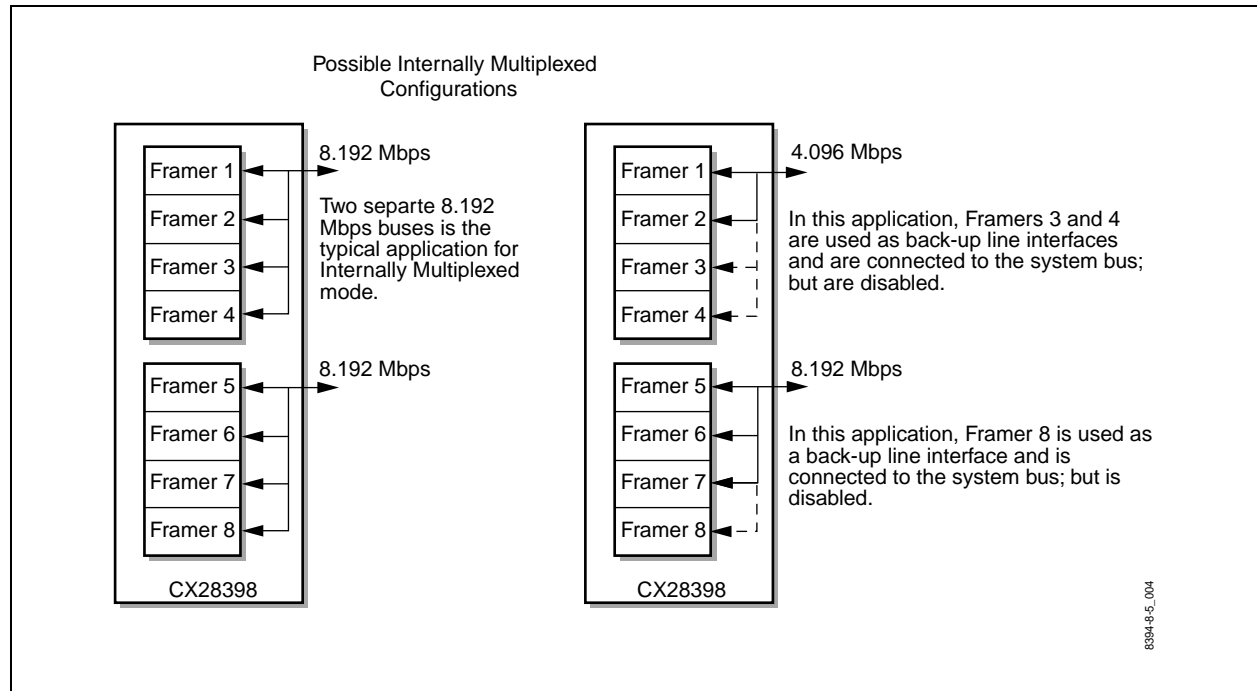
Possible Internally Multiplexed Configurations

Framer 1
Framer 2
Framer 3
Framer 4

8.192 Mbps

Two separte 8.192 Mbps buses is the typical application for Internally Multiplexed mode.

Framer 5
Framer 6
Framer 7
Framer 8

8.192 Mbps

CX28398

Framer 1
Framer 2
Framer 3
Framer 4

4.096 Mbps

In this application, Framers 3 and 4 are used as back-up line interfaces and are connected to the system bus; but are disabled.

Framer 5
Framer 6
Framer 7
Framer 8

8.192 Mbps

In this application, Framer 8 is used as a back-up line interface and is connected to the system bus; but is disabled.

CX28398

8394-8-5_004